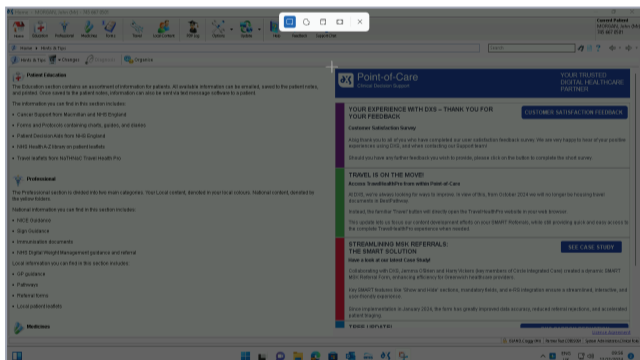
Home Education Professional Medicines Tools Travel Local content TRP 3rg Sesame Systems Help Feedback Support chat

Home > Hints & Tips

Hints & Tips Changes Organise

Patient Education

The Education section contains an assortment of information for patients. All available information can be emailed, saved to the patient notes, and printed. Once saved to the patient notes, information can also be sent via text message software to a patient.

The information you can find in this section includes:

Cancer Support from Macmillan and NHS England

Forms and Protocols containing charts, guides, and diaries

Patient Decision Aids from NHS England

NHS Health A-Z library on patient leaflets

Travel leaflets from NaTHNaC Travel Health Pro

Professional

The Professional section is divided into two main categories: Your Local content, denoted in your local colours. National content, denoted by the above folders.

National information you can find in this section includes:

NICE Guidance

Sign Guidance

Immunisation documents

NHS Digital Weight Management guidance and referral

Local information you can find in this section includes:

GP guidance

Pathways

Referral forms

Local patient leaflets

Medicines

Point-of-Care
Clinical Decision Support

YOUR TRUSTED DIGITAL HEALTHCARE PARTNER

YOUR EXPERIENCE WITH DXS – THANK YOU FOR YOUR FEEDBACK

CUSTOMER SATISFACTION FEEDBACK

Customer Satisfaction Survey

TRAVEL IS ON THE MOVE!

Access TravelHealthPro from within Point of Care

STREAMLINING MSK REFERRALS: THE SMART SOLUTION

SEE CASE STUDY

Have a look at our latest Case Study!

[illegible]